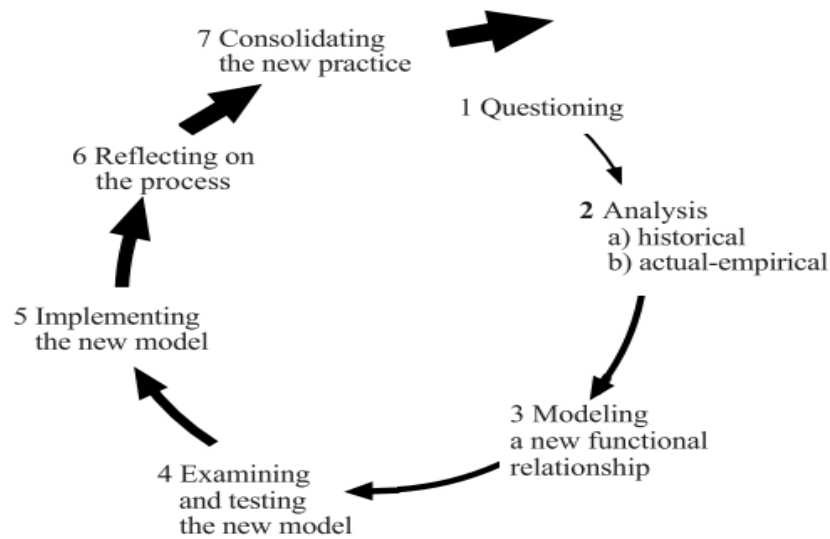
1 Questioning

2 Analysis
a) historical
b) actual-empirical

3 Modeling
a new functional
relationship

4 Examining
and testing
the new model

5 Implementing
the new model

6 Reflecting on
the process

7 Consolidating
the new practice